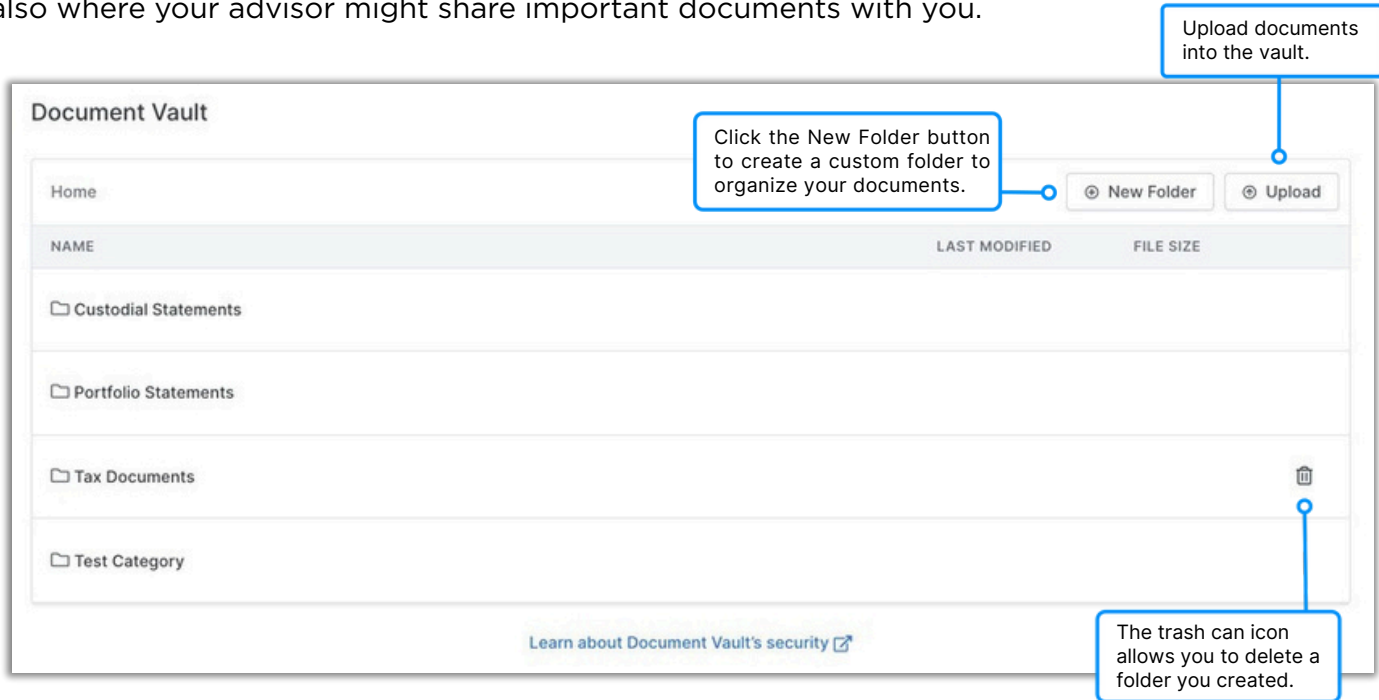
also where your advisor might share important documents with you.

Upload documents into the vault.

Document Vault

Click the New Folder button to create a custom folder to organize your documents.

Home

New Folder

Upload

| NAME | LAST MODIFIED | FILE SIZE |
|---|---|---|
| Custodial Statements | | |
| Portfolio Statements | | |
| Tax Documents | | |
| Test Category | | |

The trash can icon allows you to delete a folder you created.

Learn about Document Vault's security